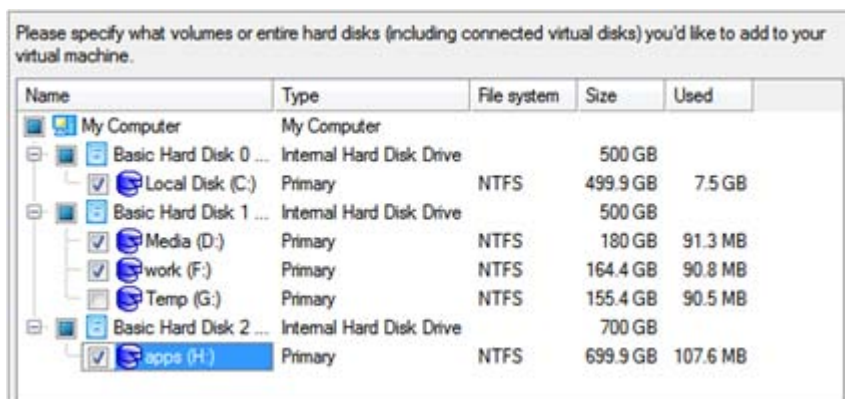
Please specify what volumes or entire hard disks (including connected virtual disks) you'd like to add to your virtual machine.

| Name | Type | File system | Size | Used |
|---|---|---|---|---|
| My Computer | My Computer | | | |
| Basic Hard Disk 0 ... | Internal Hard Disk Drive | | 500 GB | |
| Local Disk (C:) | Primary | NTFS | 499.9 GB | 7.5 GB |
| Basic Hard Disk 1 ... | Internal Hard Disk Drive | | 500 GB | |
| Media (D:) | Primary | NTFS | 180 GB | 91.3 MB |
| work (F:) | Primary | NTFS | 164.4 GB | 90.8 MB |
| Temp (G:) | Primary | NTFS | 155.4 GB | 90.5 MB |
| Basic Hard Disk 2 ... | Internal Hard Disk Drive | | 700 GB | |
| apps (H:) | Primary | NTFS | 699.9 GB | 107.6 MB |